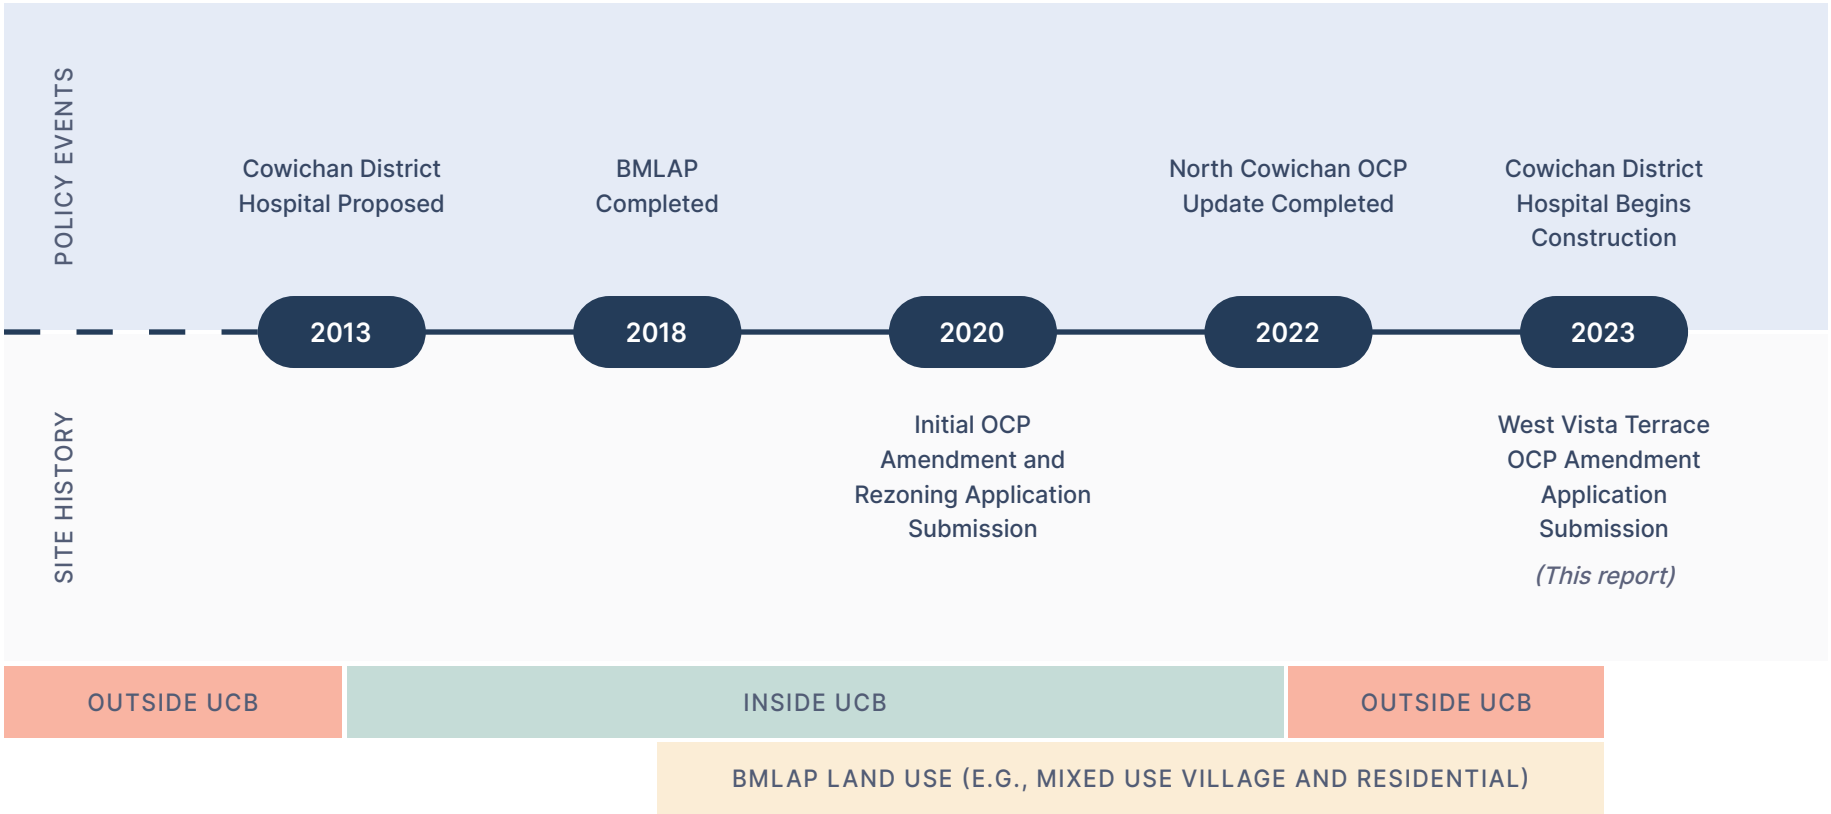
POLICY EVENTS

Cowichan District Hospital Proposed

BMLAP Completed

North Cowichan OCP Update Completed

Cowichan District Hospital Begins Construction

2013

2018

2020

2022

2023

SITE HISTORY

Initial OCP Amendment and Rezoning Application Submission

West Vista Terrace OCP Amendment Application Submission

(This report)

OUTSIDE UCB

INSIDE UCB

OUTSIDE UCB

BMLAP LAND USE (E.G., MIXED USE VILLAGE AND RESIDENTIAL)